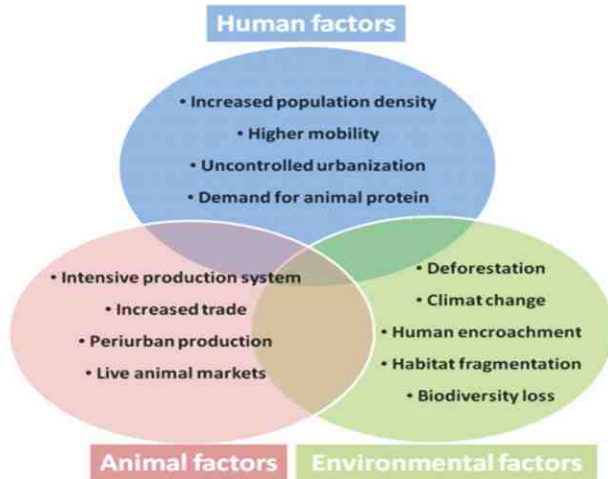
Human factors

• Increased population density
• Higher mobility
• Uncontrolled urbanization
• Demand for animal protein

• Intensive production system
• Increased trade
• Periurban production
• Live animal markets

• Deforestation
• Climat change
• Human encroachment
• Habitat fragmentation
• Biodiversity loss

Animal factors

Environmental factors